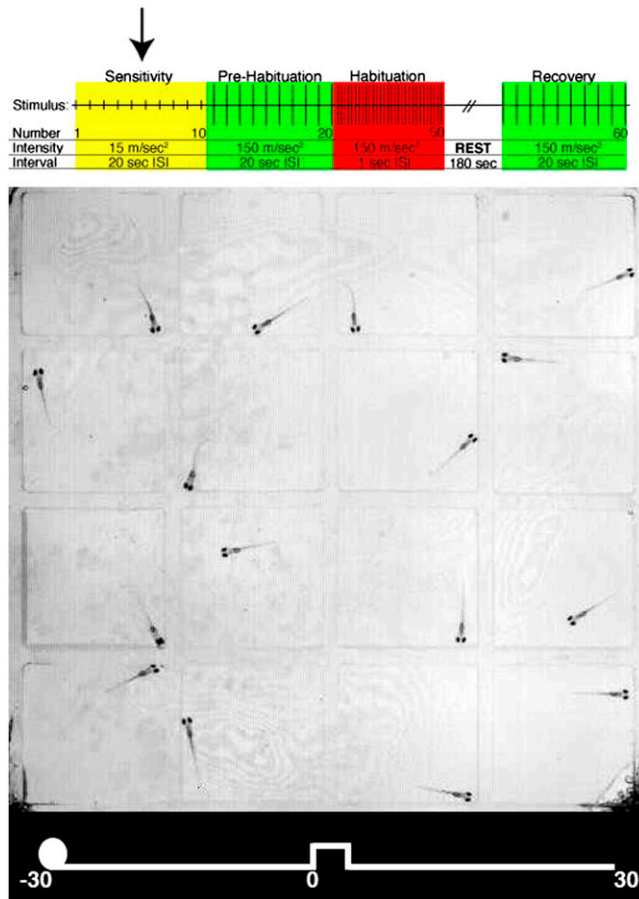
| | Sensitivity | Pre-Habituation | Habituation | | Recovery |
|---|---|---|---|---|---|
| Stimulus: | | | | // | |
| Number | 1 10 | 20 | 50 | | 60 |
| Intensity | 15 m/sec$^2$ | 150 m/sec$^2$ | 150 m/sec$^2$ | REST | 150 m/sec$^2$ |
| Interval | 20 sec ISI | 20 sec ISI | 1 sec ISI | 180 sec | 20 sec ISI |

-30 0 30